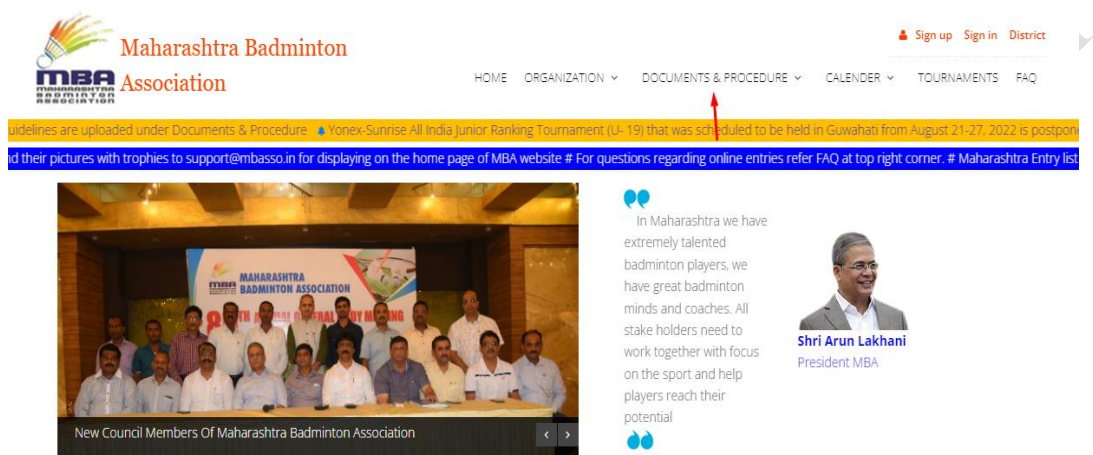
MBA MAHARASHTRA BADMINTON ASSOCIATION

Maharashtra Badminton Association

Sign up Sign in District

HOME ORGANIZATION DOCUMENTS & PROCEDURE CALENDER TOURNAMENTS FAQ

uidelines are uploaded under Documents & Procedure Yonex-Sunrise All India Junior Ranking Tournament (U- 19) that was scheduled to be held in Guwahati from August 21-27, 2022 is postpon

d their pictures with trophies to support@mbasso.in for displaying on the home page of MBA website # For questions regarding online entries refer FAQ at top right corner. # Maharashtra Entry list

MAHARASHTRA BADMINTON ASSOCIATION

New Council Members Of Maharashtra Badminton Association

In Maharashtra we have extremely talented badminton players, we have great badminton minds and coaches. All stake holders need to work together with focus on the sport and help players reach their potential

Shri Arun Lakhani
President MBA